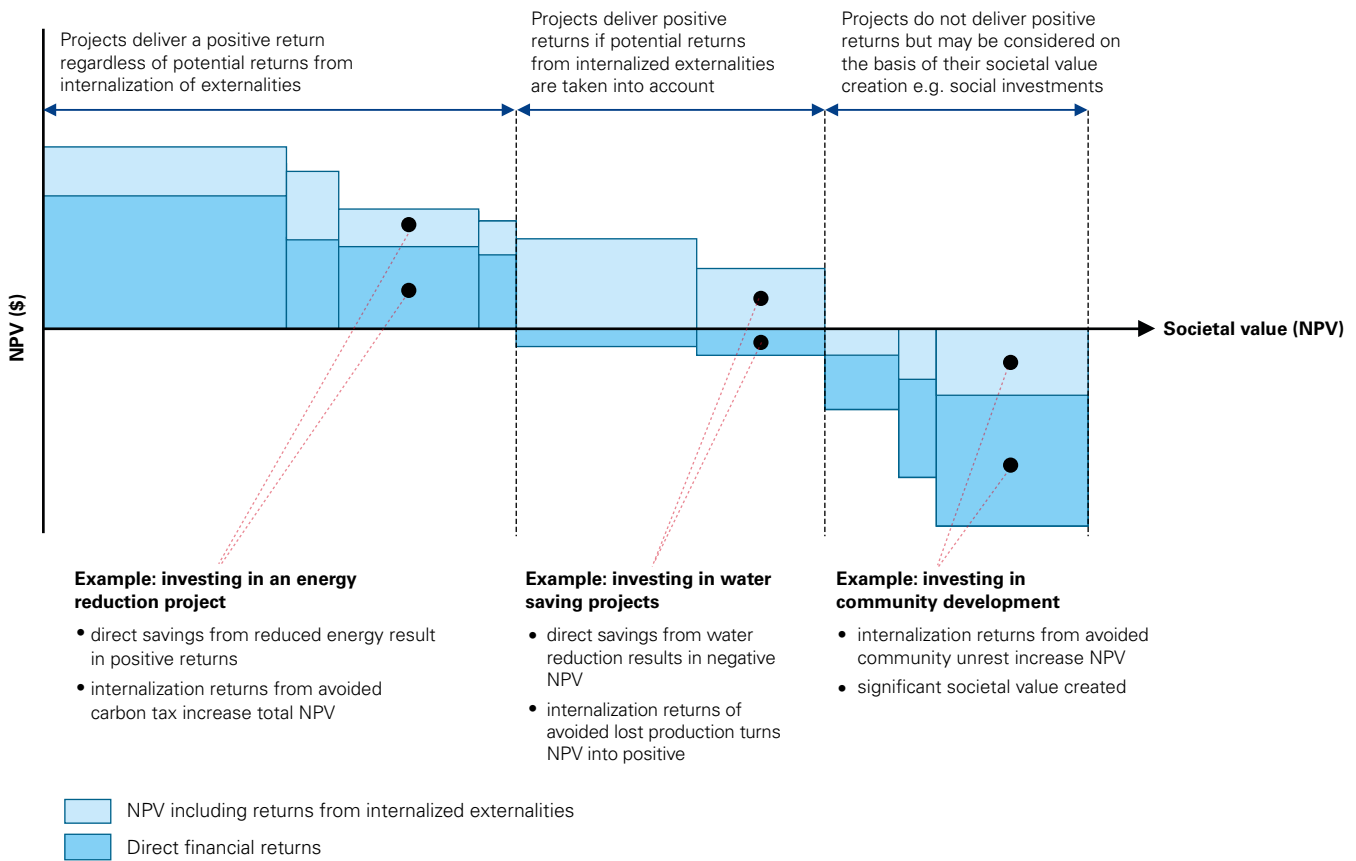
Projects deliver a positive return regardless of potential returns from internalization of externalities

Projects deliver positive returns if potential returns from internalized externalities are taken into account

Projects do not deliver positive returns but may be considered on the basis of their societal value creation e.g. social investments

NPV ($)

Societal value (NPV)

Example: investing in an energy reduction project
• direct savings from reduced energy result in positive returns
• internalization returns from avoided carbon tax increase total NPV

Example: investing in water saving projects
• direct savings from water reduction results in negative NPV
• internalization returns of avoided lost production turns NPV into positive

Example: investing in community development
• internalization returns from avoided community unrest increase NPV
• significant societal value created

NPV including returns from internalized externalities
Direct financial returns